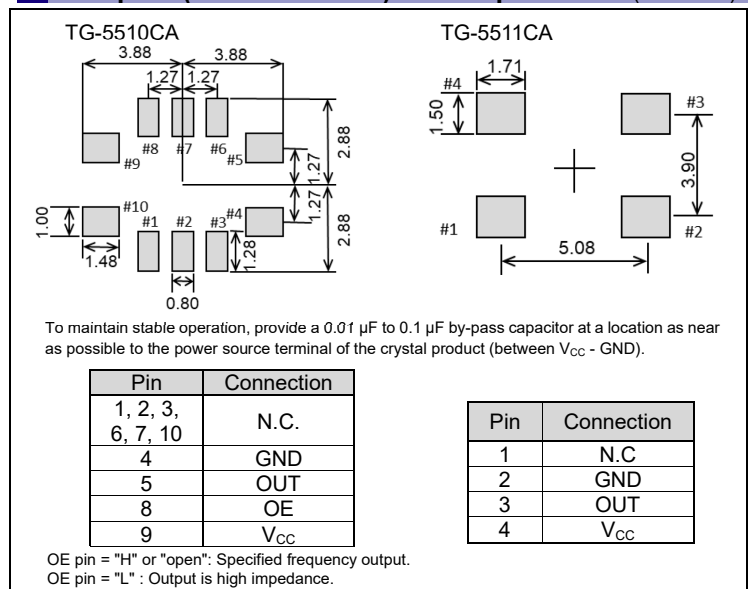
TG-5510CA

3.88
3.88
1.27
1.27
#8
#7
#6
#9
#5
2.88
1.27
1.27
2.88
#10
#4
1.00
#1
#2
#3
1.48
1.28
0.80

TG-5511CA

#4
1.71
1.50
#3
3.90
#1
5.08
#2

To maintain stable operation, provide a 0.01 μF to 0.1 μF by-pass capacitor at a location as near as possible to the power source terminal of the crystal product (between $V_{CC}$ - GND).

| Pin | Connection |
|---|---|
| 1, 2, 3, 6, 7, 10 | N.C. |
| 4 | GND |
| 5 | OUT |
| 8 | OE |
| 9 | $V_{CC}$ |

OE pin = "H" or "open": Specified frequency output.
OE pin = "L" : Output is high impedance.

| Pin | Connection |
|---|---|
| 1 | N.C |
| 2 | GND |
| 3 | OUT |
| 4 | $V_{CC}$ |